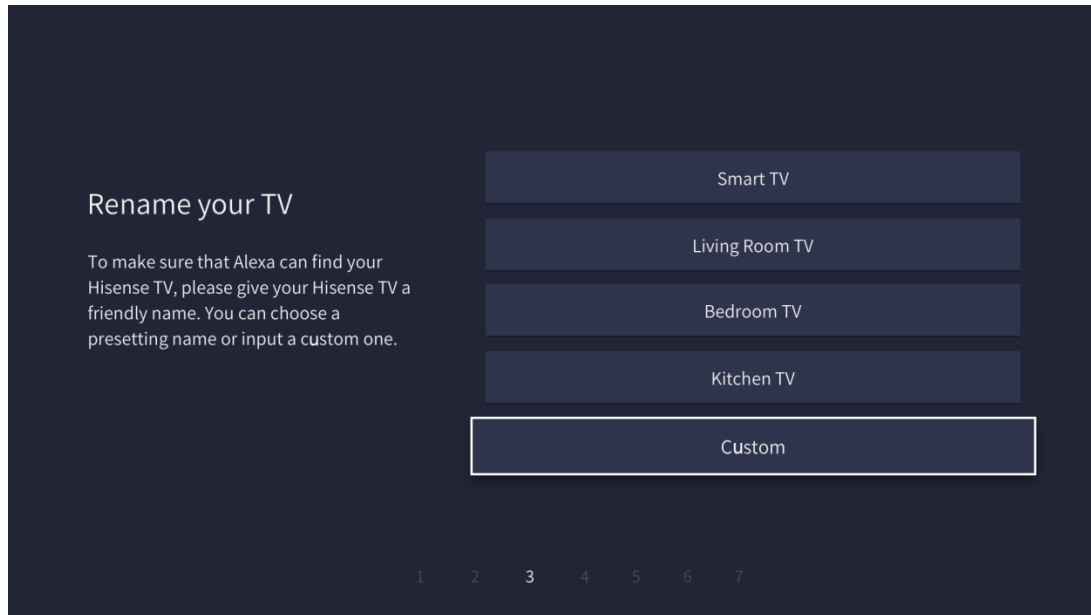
Rename your TV

To make sure that Alexa can find your Hisense TV, please give your Hisense TV a friendly name. You can choose a presetting name or input a custom one.

Smart TV

Living Room TV

Bedroom TV

Kitchen TV

Custom

1 2 3 4 5 6 7